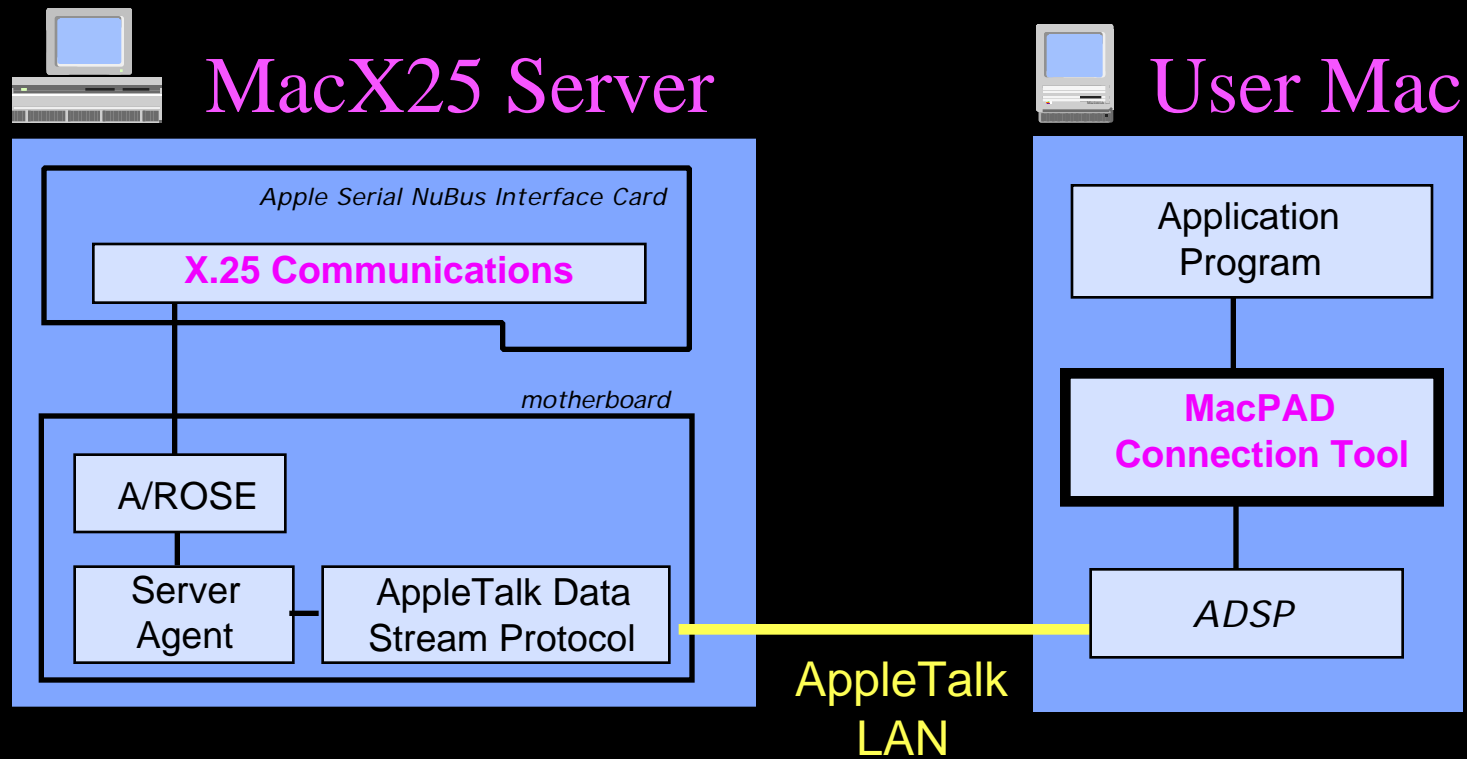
MacX25 Server

User Mac

Apple Serial NuBus Interface Card

X.25 Communications

motherboard

A/ROSE

Server Agent

AppleTalk Data Stream Protocol

Application Program

MacPAD Connection Tool

ADSP

AppleTalk LAN